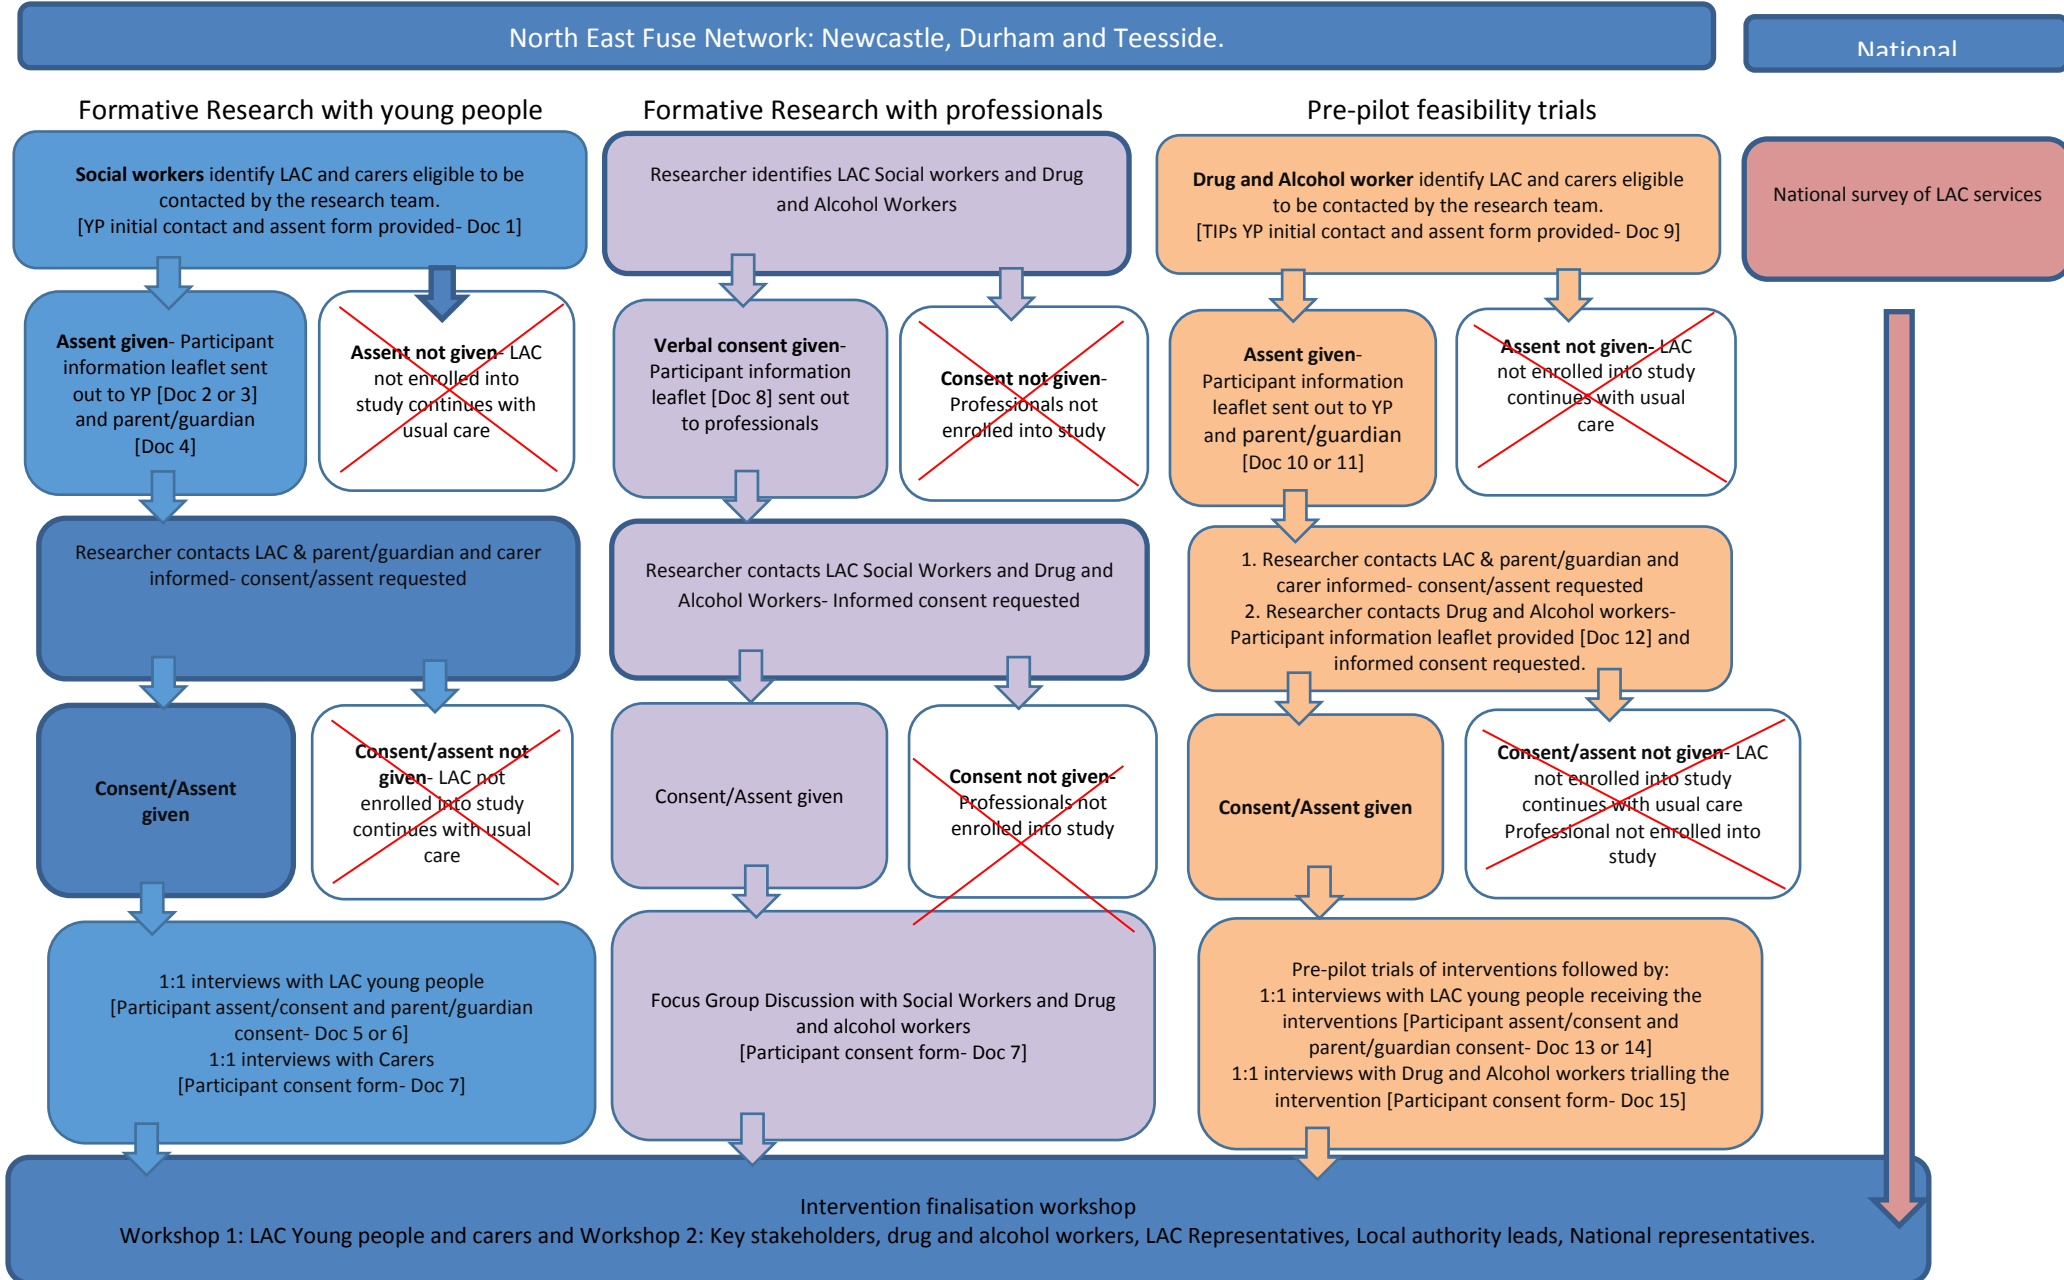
North East Fuse Network: Newcastle, Durham and Teesside.

National

Formative Research with young people

Social workers identify LAC and carers eligible to be contacted by the research team. [YP initial contact and assent form provided- Doc 1]

Assent given- Participant information leaflet sent out to YP [Doc 2 or 3] and parent/guardian [Doc 4]

Assent not given- LAC not enrolled into study continues with usual care

Researcher contacts LAC & parent/guardian and carer informed- consent/assent requested

Consent/Assent given

Consent/assent not given- LAC not enrolled into study continues with usual care

1:1 interviews with LAC young people [Participant assent/consent and parent/guardian consent- Doc 5 or 6] 1:1 interviews with Carers [Participant consent form- Doc 7]

Formative Research with professionals

Researcher identifies LAC Social workers and Drug and Alcohol Workers

Verbal consent given- Participant information leaflet [Doc 8] sent out to professionals

Consent not given- Professionals not enrolled into study

Researcher contacts LAC Social Workers and Drug and Alcohol Workers- Informed consent requested

Consent/Assent given

Consent not given- Professionals not enrolled into study

Focus Group Discussion with Social Workers and Drug and alcohol workers [Participant consent form- Doc 7]

Pre-pilot feasibility trials

Drug and Alcohol worker identify LAC and carers eligible to be contacted by the research team. [TIPs YP initial contact and assent form provided- Doc 9]

Assent given- Participant information leaflet sent out to YP and parent/guardian [Doc 10 or 11]

Assent not given- LAC not enrolled into study continues with usual care

1. Researcher contacts LAC & parent/guardian and carer informed- consent/assent requested
2. Researcher contacts Drug and Alcohol workers- Participant information leaflet provided [Doc 12] and informed consent requested.

Consent/Assent given

Consent/assent not given- LAC not enrolled into study continues with usual care Professional not enrolled into study

Pre-pilot trials of interventions followed by: 1:1 interviews with LAC young people receiving the interventions [Participant assent/consent and parent/guardian consent- Doc 13 or 14] 1:1 interviews with Drug and Alcohol workers trialling the intervention [Participant consent form- Doc 15]

National survey of LAC services

Intervention finalisation workshop
Workshop 1: LAC Young people and carers and Workshop 2: Key stakeholders, drug and alcohol workers, LAC Representatives, Local authority leads, National representatives.